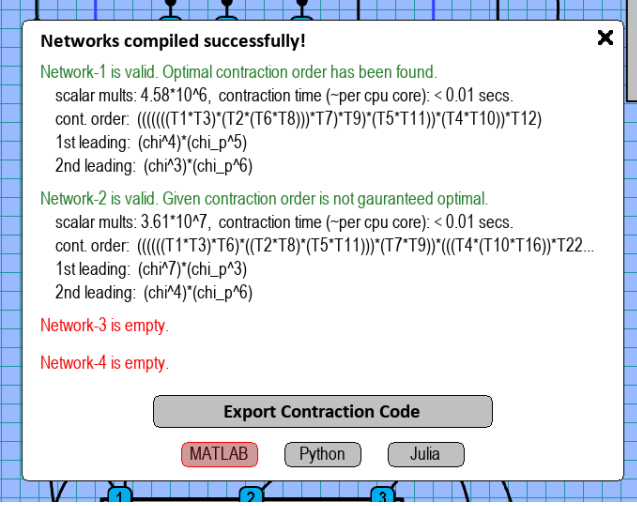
Networks compiled successfully!

Network-1 is valid. Optimal contraction order has been found.
scalar mults: 4.58*10^6, contraction time (~per cpu core): < 0.01 secs.
cont. order: (((((((T1*T3)*(T2*(T6*T8)))*T7)*T9)*(T5*T11))*(T4*T10))*T12)
1st leading: (chi^4)*(chi_p^5)
2nd leading: (chi^3)*(chi_p^6)

Network-2 is valid. Given contraction order is not gauranteed optimal.
scalar mults: 3.61*10^7, contraction time (~per cpu core): < 0.01 secs.
cont. order: ((((((T1*T3)*T6)*((T2*T8)*(T5*T11)))*(T7*T9))*(((T4*(T10*T16))*T22...
1st leading: (chi^7)*(chi_p^3)
2nd leading: (chi^4)*(chi_p^6)

Network-3 is empty.

Network-4 is empty.

Export Contraction Code

MATLAB Python Julia

1 2 3